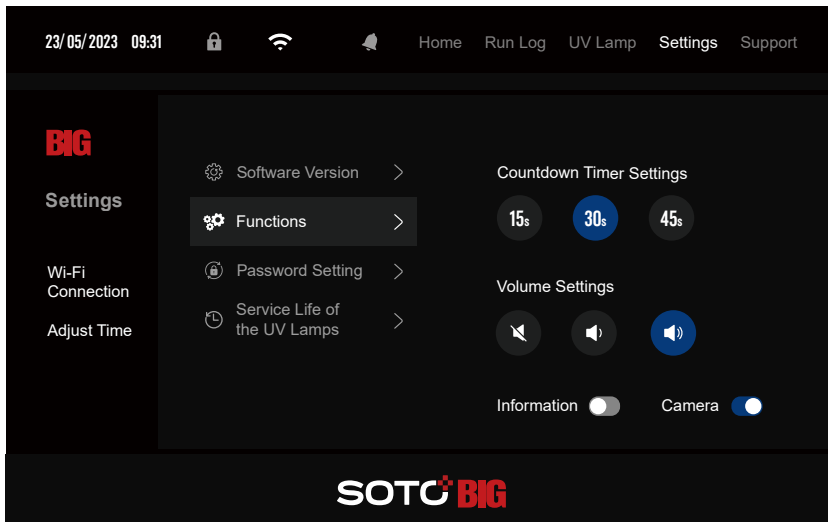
23/05/2023 09:31

Home Run Log UV Lamp Settings Support

BIG

Settings

Wi-Fi Connection

Adjust Time

Software Version

Functions

Password Setting

Service Life of the UV Lamps

Countdown Timer Settings

15s 30s 45s

Volume Settings

Information

Camera

SOTO BIG